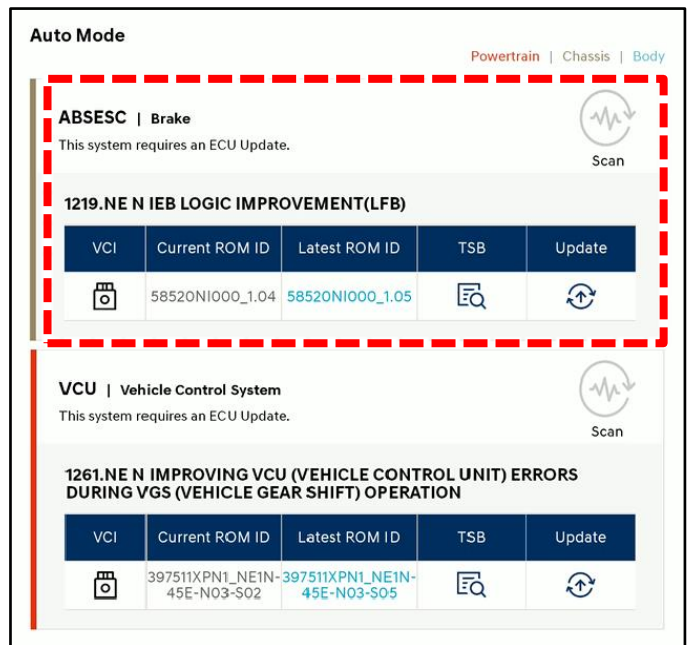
Auto Mode

Powertrain | Chassis | Body

ABSESC | Brake
This system requires an ECU Update.

Scan

1219.NE N IEB LOGIC IMPROVEMENT(LFB)

| VCI | Current ROM ID | Latest ROM ID | TSB | Update |
|---|---|---|---|---|
| | 58520NI000_1.04 | 58520NI000_1.05 | | |

VCU | Vehicle Control System
This system requires an ECU Update.

Scan

1261.NE N IMPROVING VCU (VEHICLE CONTROL UNIT) ERRORS DURING VGS (VEHICLE GEAR SHIFT) OPERATION

| VCI | Current ROM ID | Latest ROM ID | TSB | Update |
|---|---|---|---|---|
| | 397511XPN1_NE1N-45E-N03-S02 | 397511XPN1_NE1N-45E-N03-S05 | | |